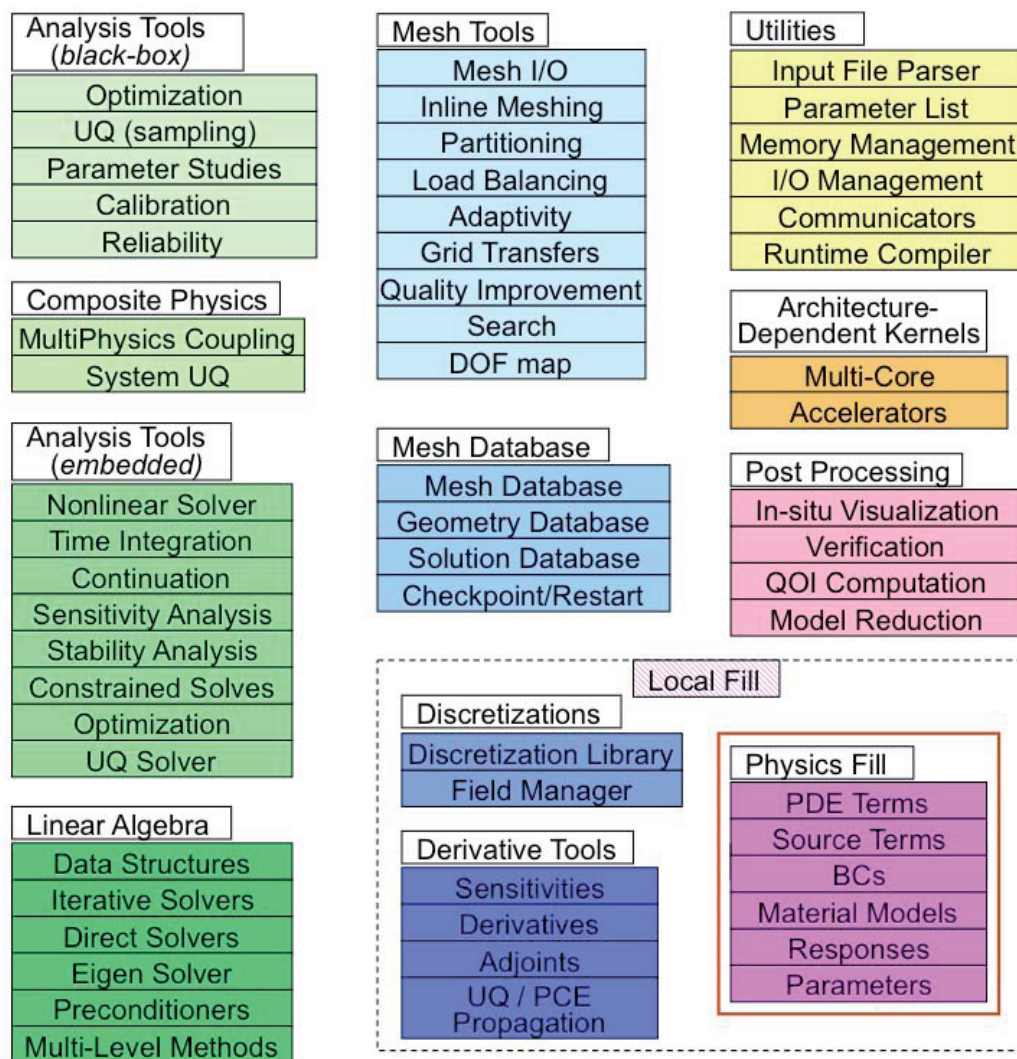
Analysis Tools (*black-box*)
Optimization
UQ (sampling)
Parameter Studies
Calibration
Reliability

Composite Physics
MultiPhysics Coupling
System UQ

Analysis Tools (*embedded*)
Nonlinear Solver
Time Integration
Continuation
Sensitivity Analysis
Stability Analysis
Constrained Solves
Optimization
UQ Solver

Linear Algebra
Data Structures
Iterative Solvers
Direct Solvers
Eigen Solver
Preconditioners
Multi-Level Methods

Mesh Tools
Mesh I/O
Inline Meshing
Partitioning
Load Balancing
Adaptivity
Grid Transfers
Quality Improvement
Search
DOF map

Mesh Database
Mesh Database
Geometry Database
Solution Database
Checkpoint/Restart

Utilities
Input File Parser
Parameter List
Memory Management
I/O Management
Communicators
Runtime Compiler

Architecture-Dependent Kernels
Multi-Core
Accelerators

Post Processing
In-situ Visualization
Verification
QOI Computation
Model Reduction

Local Fill

Discretizations
Discretization Library
Field Manager

Derivative Tools
Sensitivities
Derivatives
Adjoints
UQ / PCE Propagation

Physics Fill
PDE Terms
Source Terms
BCs
Material Models
Responses
Parameters